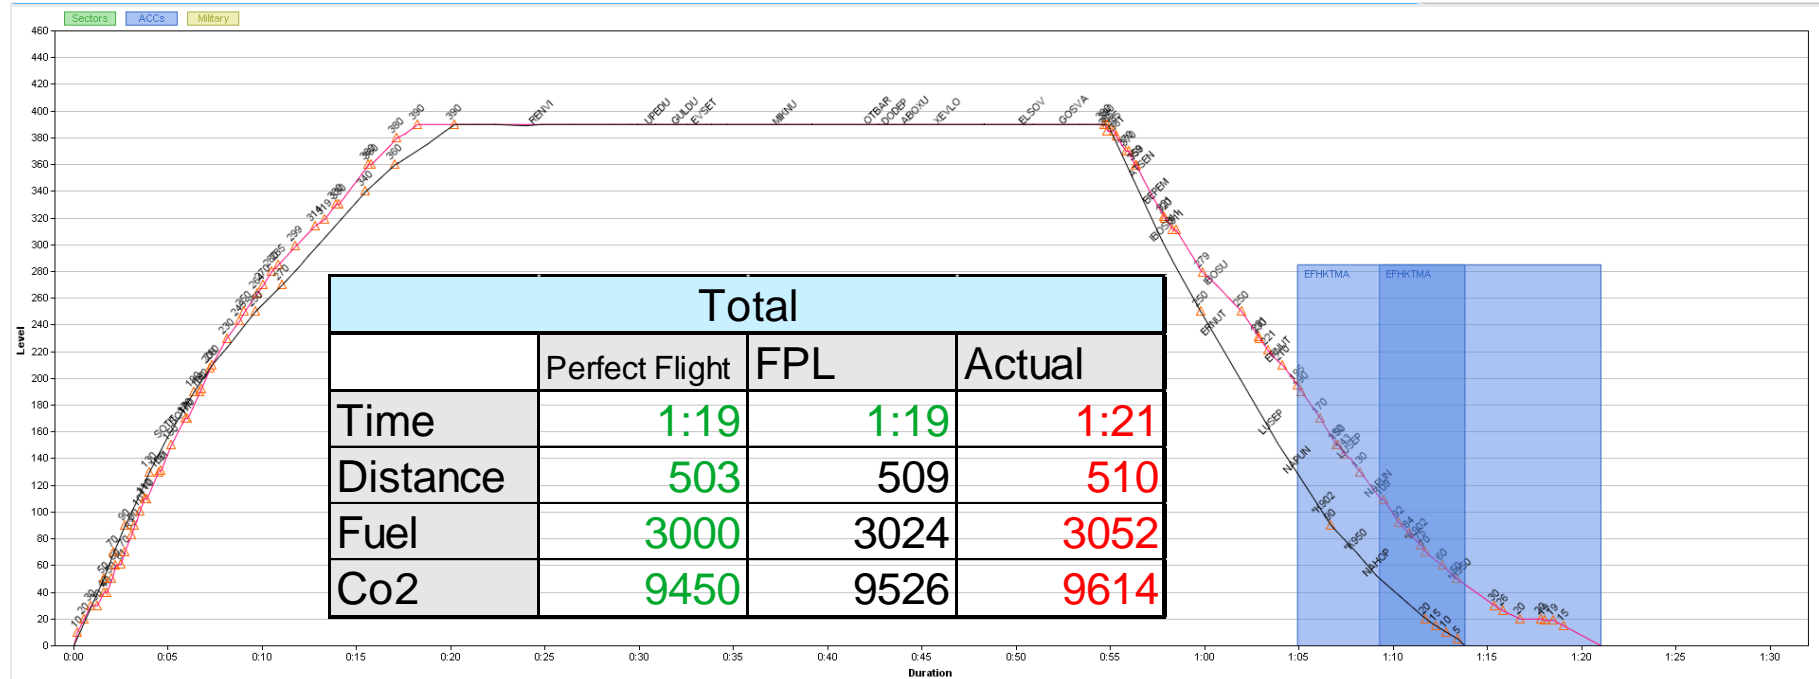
Sectors ACCs Military

460
440
420
400
380
360
340
320
300
280
260
240
220
200
180
160
140
120
100
80
60
40
20
0

Level

RENVI UPEDU GULDU EVSET MIKNU OTBAR DODEP ABOXU XEVLO ELSOV GOSVA

EFHKTMA EFHKTMA

| Total | | | |
|---|---|---|---|
| | Perfect Flight | FPL | Actual |
| Time | 1:19 | 1:19 | 1:21 |
| Distance | 503 | 509 | 510 |
| Fuel | 3000 | 3024 | 3052 |
| Co2 | 9450 | 9526 | 9614 |

0:00 0:05 0:10 0:15 0:20 0:25 0:30 0:35 0:40 0:45 0:50 0:55 1:00 1:05 1:10 1:15 1:20 1:25 1:30

Duration